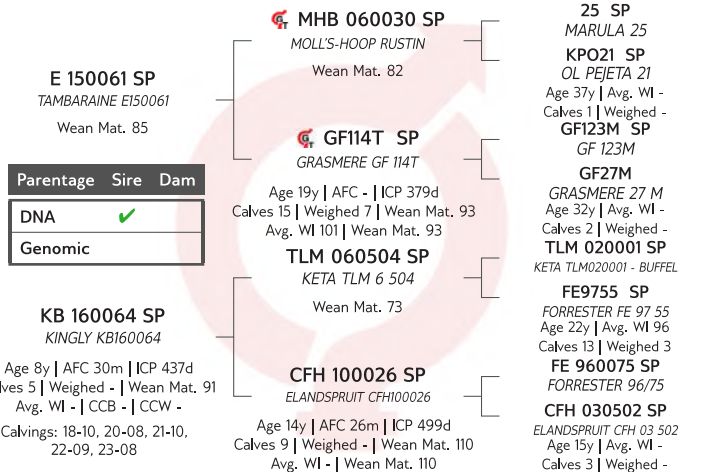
E 150061 SP
TAMBARAINE E150061
Wean Mat. 85

| Parentage | Sire | Dam |
|---|---|---|
| DNA | ✔ | |
| Genomic | | |

KB 160064 SP
KINGLY KB160064
Age 8y | AFC 30m | ICP 437d
lves 5 | Weighed - | Wean Mat. 91
Avg. WI - | CCB - | CCW -
Calvings: 18-10, 20-08, 21-10, 22-09, 23-08

MHB 060030 SP
MOLL'S-HOOP RUSTIN
Wean Mat. 82

GF114T SP
GRASMERE GF 114T
Age 19y | AFC - | ICP 379d
Calves 15 | Weighed 7 | Wean Mat. 93
Avg. WI 101 | Wean Mat. 93

TLM 060504 SP
KETA TLM 6 504
Wean Mat. 73

CFH 100026 SP
ELANDSPRUIT CFH100026
Age 14y | AFC 26m | ICP 499d
Calves 9 | Weighed - | Wean Mat. 110
Avg. WI - | Wean Mat. 110

25 SP
MARULA 25

KPO21 SP
OL PEJETA 21
Age 37y | Avg. WI -
Calves 1 | Weighed -

GF123M SP
GF 123M

GF27M
GRASMERE 27 M
Age 32y | Avg. WI -
Calves 2 | Weighed -

TLM 020001 SP
KETA TLM020001 - BUFFEL

FE9755 SP
FORRESTER FE 97 55
Age 22y | Avg. WI 96
Calves 13 | Weighed 3

FE 960075 SP
FORRESTER 96/75

CFH 030502 SP
ELANDSPRUIT CFH 03 502
Age 15y | Avg. WI -
Calves 3 | Weighed -